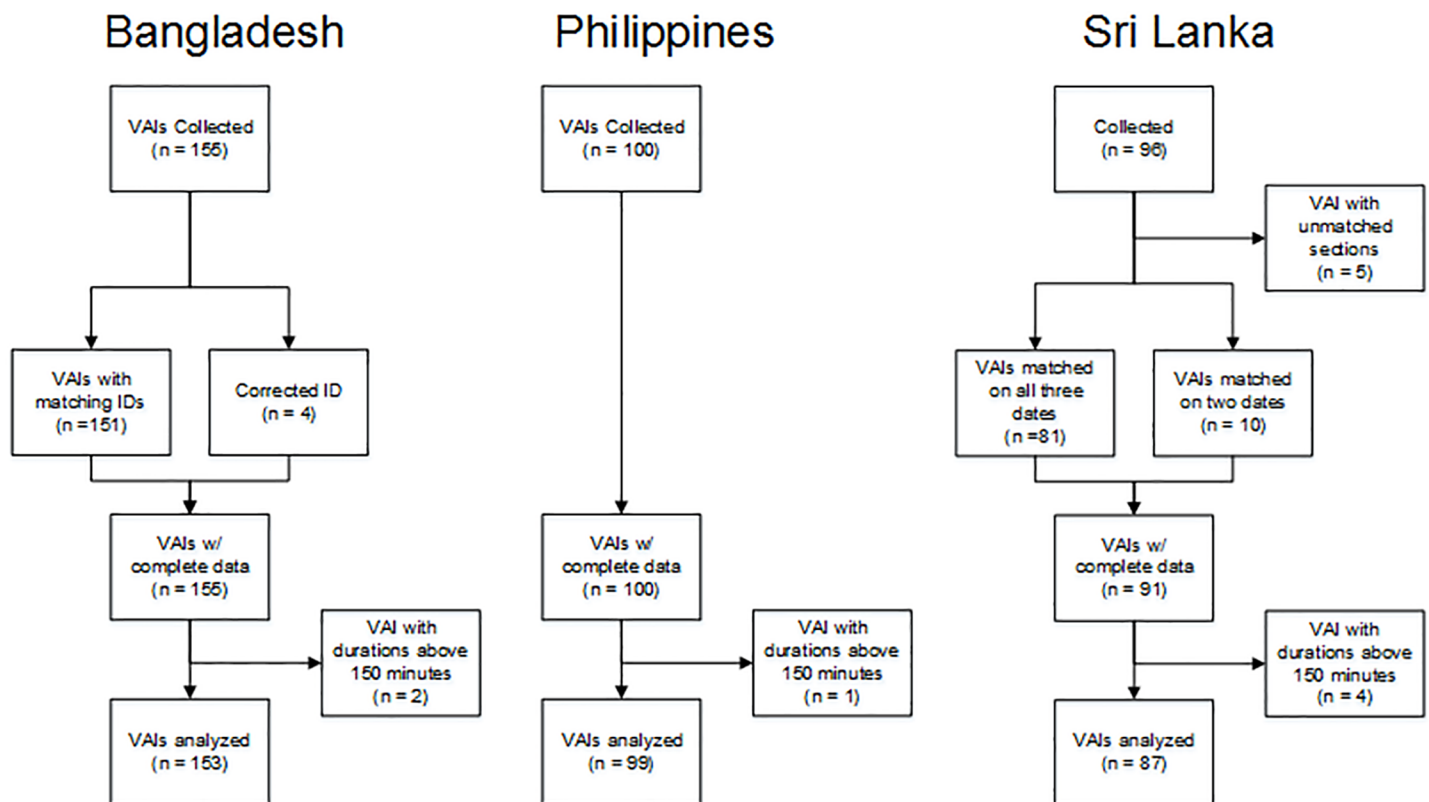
Bangladesh

VAIs Collected
(n = 155)

VAIs with matching IDs
(n =151)

Corrected ID
(n = 4)

VAIs w/ complete data
(n = 155)

VAI with durations above 150 minutes
(n = 2)

VAIs analyzed
(n = 153)

Philippines

VAIs Collected
(n = 100)

VAIs w/ complete data
(n = 100)

VAI with durations above 150 minutes
(n = 1)

VAIs analyzed
(n = 99)

Sri Lanka

Collected
(n = 96)

VAI with unmatched sections
(n = 5)

VAIs matched on all three dates
(n =81)

VAIs matched on two dates
(n = 10)

VAIs w/ complete data
(n = 91)

VAI with durations above 150 minutes
(n = 4)

VAIs analyzed
(n = 87)